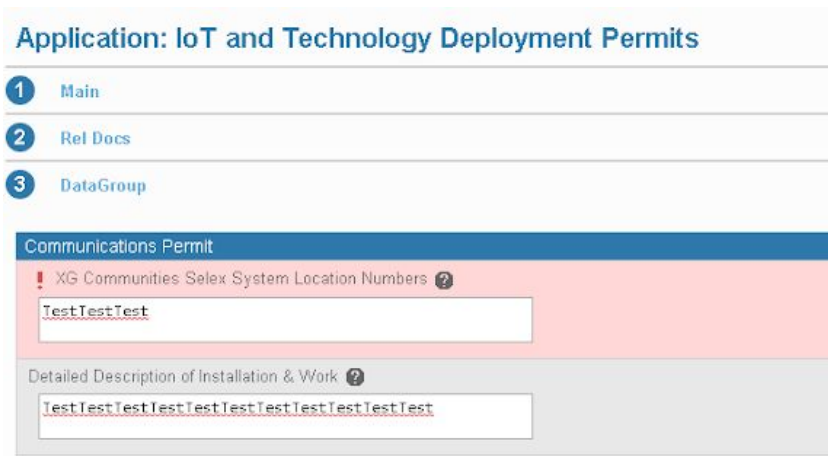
Application: IoT and Technology Deployment Permits

1 Main

2 Rel Docs

3 DataGroup

Communications Permit

! XG Communities Selex System Location Numbers ?

TestTestTest

Detailed Description of Installation & Work ?

TestTestTestTestTestTestTestTestTestTestTest